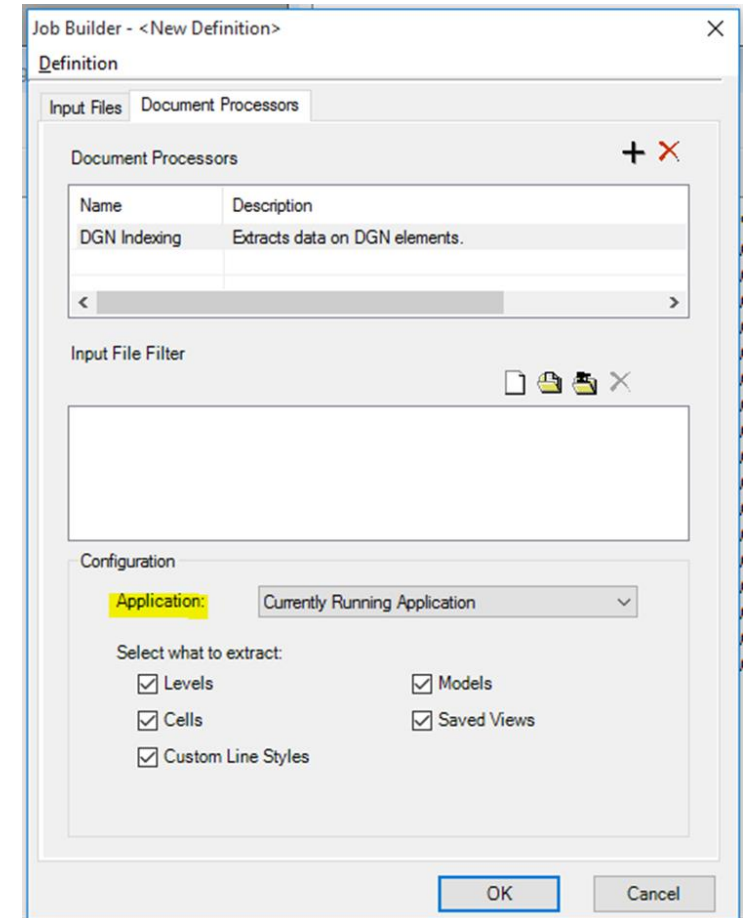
Job Builder - <New Definition>

Definition

Input Files | Document Processors

Document Processors

| Name | Description |
|---|---|
| DGN Indexing | Extracts data on DGN elements. |

Input File Filter

Configuration

Application: Currently Running Application

Select what to extract:

☑ Levels
☑ Models
☑ Cells
☑ Saved Views
☑ Custom Line Styles

OK

Cancel